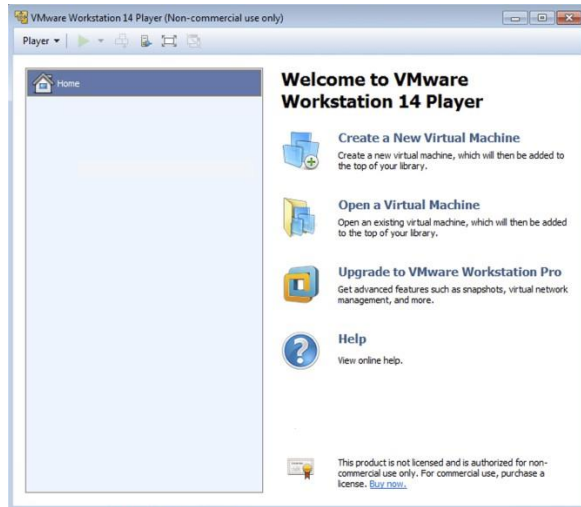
VMware Workstation 14 Player (Non-commercial use only)

Player

Home

Welcome to VMware Workstation 14 Player

Create a New Virtual Machine
Create a new virtual machine, which will then be added to the top of your library.

Open a Virtual Machine
Open an existing virtual machine, which will then be added to the top of your library.

Upgrade to VMware Workstation Pro
Get advanced features such as snapshots, virtual network management, and more.

Help
View online help.

This product is not licensed and is authorized for non-commercial use only. For commercial use, purchase a license. Buy now.